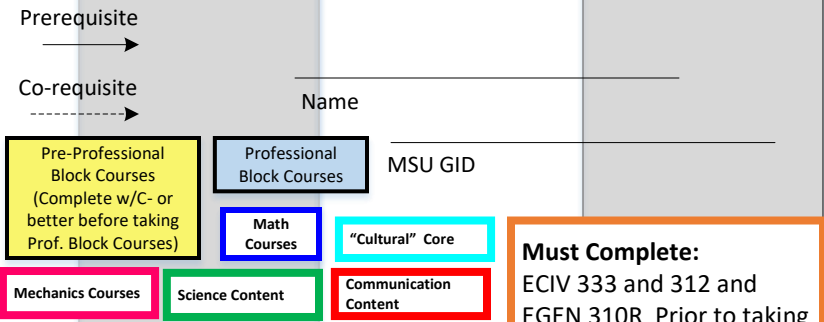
Prerequisite

Co-requisite

Name

MSU GID

Pre-Professional Block Courses (Complete w/C- or better before taking Prof. Block Courses)

Professional Block Courses

Math Courses

"Cultural" Core

Mechanics Courses

Science Content

Communication Content

Must Complete:
ECIV 333 and 312 and EGEN 310R. Prior to taking